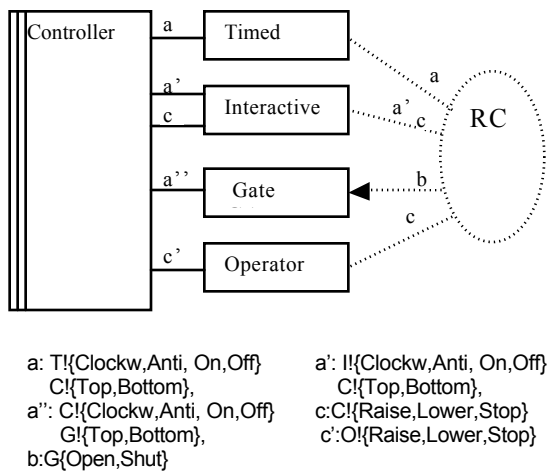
Controller

a

Timed

a'

c

Interactive

a''

Gate

c'

Operator

a

a'

c

b

c

RC

a: T!{Clockw,Anti, On,Off}
C!{Top,Bottom},
a'': C!{Clockw,Anti, On,Off}
G!{Top,Bottom},
b:G{Open,Shut}

a': I!{Clockw,Anti, On,Off}
C!{Top,Bottom},
c:C!{Raise,Lower,Stop}
c':O!{Raise,Lower,Stop}